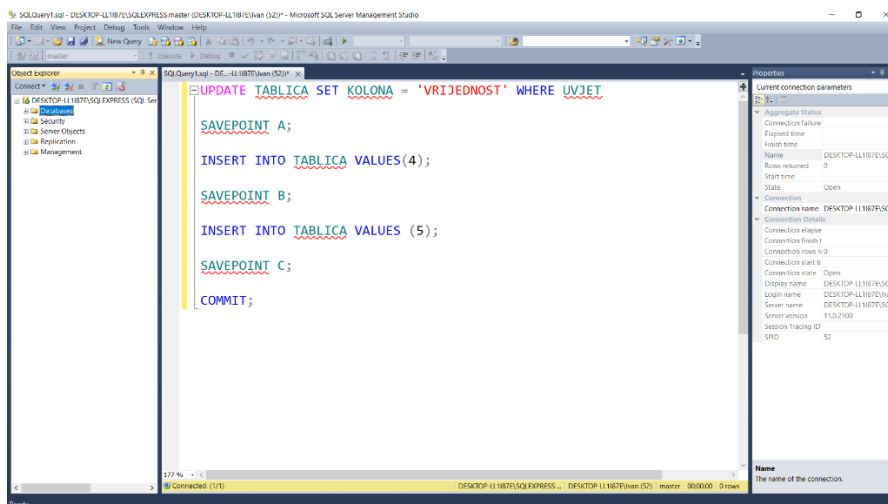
SQLQuery1.sql - DESKTOP-LL1187E\SQLEXPRESS.master (DESKTOP-LL1187E\Ivan (52))* - Microsoft SQL Server Management Studio

File Edit View Project Debug Tools Window Help

New Query

master

Execute Debug

Object Explorer

Connect

DESKTOP-LL1187E\SQLEXPRESS (SQL Ser

Databases

Security

Server Objects

Replication

Management

SQLQuery1.sql - DE...-LL1187E\Ivan (52))*

UPDATE TABLICA SET KOLONA = 'VRIJEDNOST' WHERE UVJET

SAVEPOINT A;

INSERT INTO TABLICA VALUES(4);

SAVEPOINT B;

INSERT INTO TABLICA VALUES (5);

SAVEPOINT C;

COMMIT;

177 %

Connected. (1/1)

DESKTOP-LL1187E\SQLEXPRESS ... DESKTOP-LL1187E\Ivan (52) master 00:00:00 0 rows

Properties

Current connection parameters

Aggregate Status

Connection failure

Elapsed time

Finish time

Name DESKTOP-LL1187E\SQ

Rows returned 0

Start time

State Open

Connection

Connection name DESKTOP-LL1187E\SQ

Connection Details

Connection elapse

Connection finish t

Connection rows r 0

Connection start ti

Connection state Open

Display name DESKTOP-LL1187E\SQ

Login name DESKTOP-LL1187E\Iv

Server name DESKTOP-LL1187E\SQ

Server version 11.0.2100

Session Tracing ID

SPID 52

Name

The name of the connection.

Ready